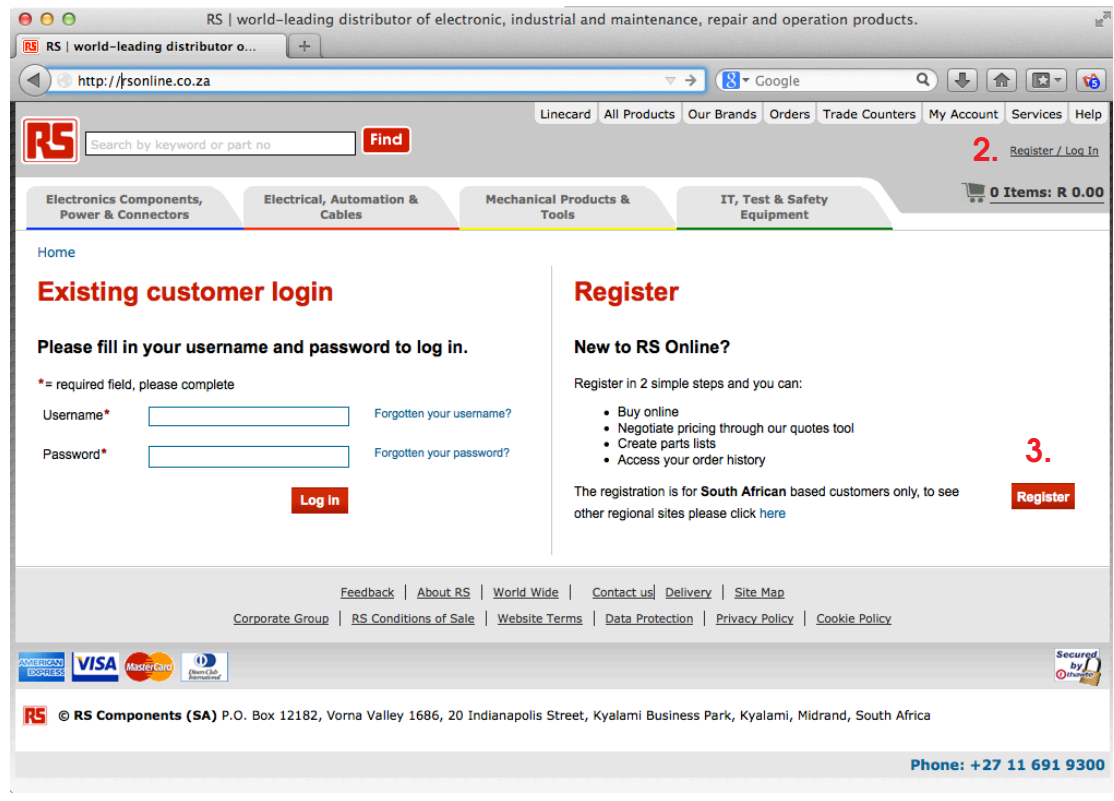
RS | world-leading distributor of electronic, industrial and maintenance, repair and operation products.

RS | world-leading distributor o...

http://rsonline.co.za

Google

Linecard | All Products | Our Brands | Orders | Trade Counters | My Account | Services | Help

RS

Search by keyword or part no

Find

2.

Register / Log In

Electronics Components, Power & Connectors

Electrical, Automation & Cables

Mechanical Products & Tools

IT, Test & Safety Equipment

0 Items: R 0.00

Home

Existing customer login

Please fill in your username and password to log in.

*= required field, please complete

Username*

Forgotten your username?

Password*

Forgotten your password?

Log In

Register

New to RS Online?

Register in 2 simple steps and you can:

- Buy online
- Negotiate pricing through our quotes tool
- Create parts lists
- Access your order history

3.

The registration is for **South African** based customers only, to see other regional sites please click here

Register

Feedback | About RS | World Wide | Contact us | Delivery | Site Map

Corporate Group | RS Conditions of Sale | Website Terms | Data Protection | Privacy Policy | Cookie Policy

AMERICAN EXPRESS

VISA

MasterCard

Diners Club International

Secured by thawte

RS

© RS Components (SA) P.O. Box 12182, Vorna Valley 1686, 20 Indianapolis Street, Kyalami Business Park, Kyalami, Midrand, South Africa

Phone: +27 11 691 9300